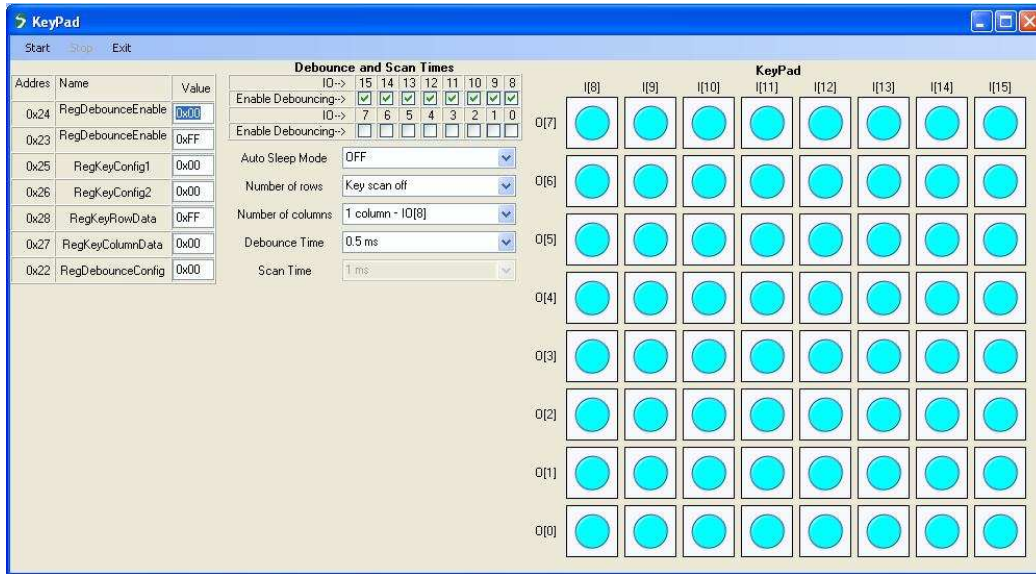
KeyPad

Start Stop Exit

| Addres | Name | Value |
|---|---|---|
| 0x24 | RegDebounceEnable | 0x00 |
| 0x23 | RegDebounceEnable | 0xFF |
| 0x25 | RegKeyConfig1 | 0x00 |
| 0x26 | RegKeyConfig2 | 0x00 |
| 0x28 | RegKeyRowData | 0xFF |
| 0x27 | RegKeyColumnData | 0x00 |
| 0x22 | RegDebounceConfig | 0x00 |

Debounce and Scan Times

| IO--> | 15 | 14 | 13 | 12 | 11 | 10 | 9 | 8 |
|---|---|---|---|---|---|---|---|---|
| Enable Debouncing--> | ☑ | ☑ | ☑ | ☑ | ☑ | ☑ | ☑ | ☑ |
| IO--> | 7 | 6 | 5 | 4 | 3 | 2 | 1 | 0 |
| Enable Debouncing--> | ☐ | ☐ | ☐ | ☐ | ☐ | ☐ | ☐ | ☐ |

Auto Sleep Mode OFF
Number of rows Key scan off
Number of columns 1 column - IO[8]
Debounce Time 0.5 ms
Scan Time 1 ms

KeyPad

I[8] I[9] I[10] I[11] I[12] I[13] I[14] I[15]

O[7]
O[6]
O[5]
O[4]
O[3]
O[2]
O[1]
O[0]